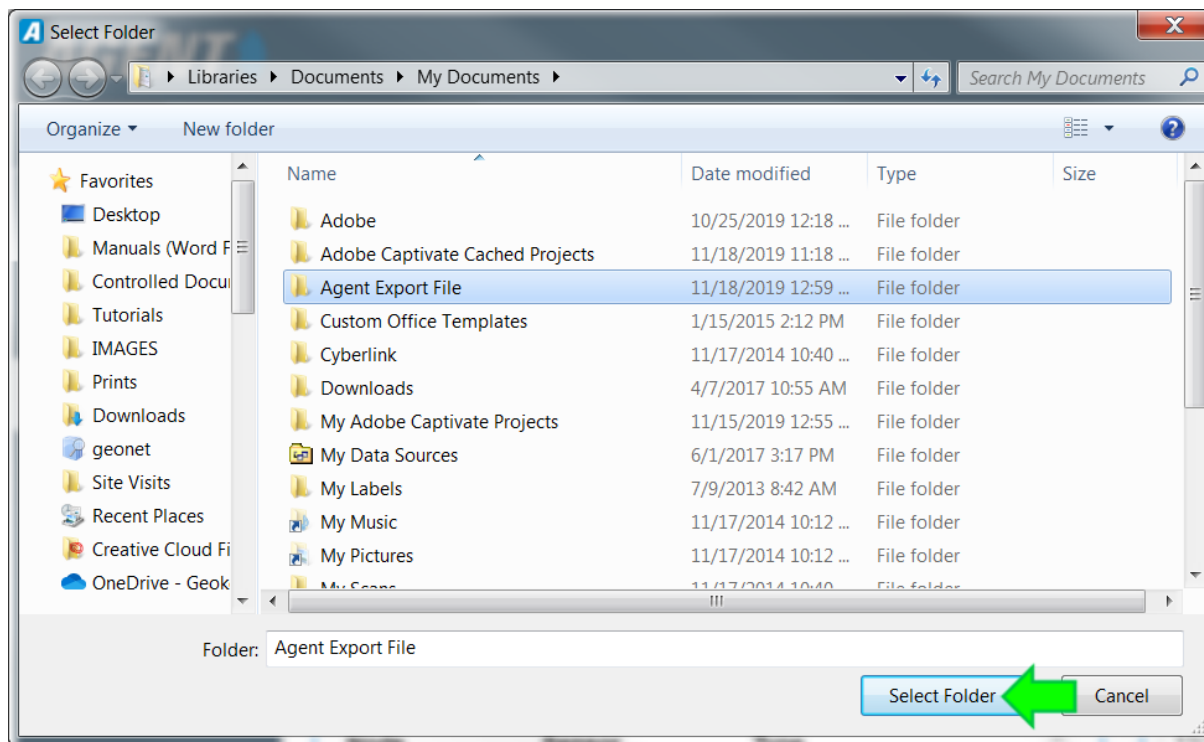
Select Folder

Libraries ▸ Documents ▸ My Documents ▸

Search My Documents

Organize ▾ New folder

Favorites
Desktop
Manuals (Word F
Controlled Docu
Tutorials
IMAGES
Prints
Downloads
geonet
Site Visits
Recent Places
Creative Cloud Fi
OneDrive - Geok

| Name | Date modified | Type | Size |
|---|---|---|---|
| Adobe | 10/25/2019 12:18 ... | File folder | |
| Adobe Captivate Cached Projects | 11/18/2019 11:18 ... | File folder | |
| Agent Export File | 11/18/2019 12:59 ... | File folder | |
| Custom Office Templates | 1/15/2015 2:12 PM | File folder | |
| Cyberlink | 11/17/2014 10:40 ... | File folder | |
| Downloads | 4/7/2017 10:55 AM | File folder | |
| My Adobe Captivate Projects | 11/15/2019 12:55 ... | File folder | |
| My Data Sources | 6/1/2017 3:17 PM | File folder | |
| My Labels | 7/9/2013 8:42 AM | File folder | |
| My Music | 11/17/2014 10:12 ... | File folder | |
| My Pictures | 11/17/2014 10:12 ... | File folder | |
| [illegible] | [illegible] | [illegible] | |

Folder: Agent Export File

Select Folder Cancel